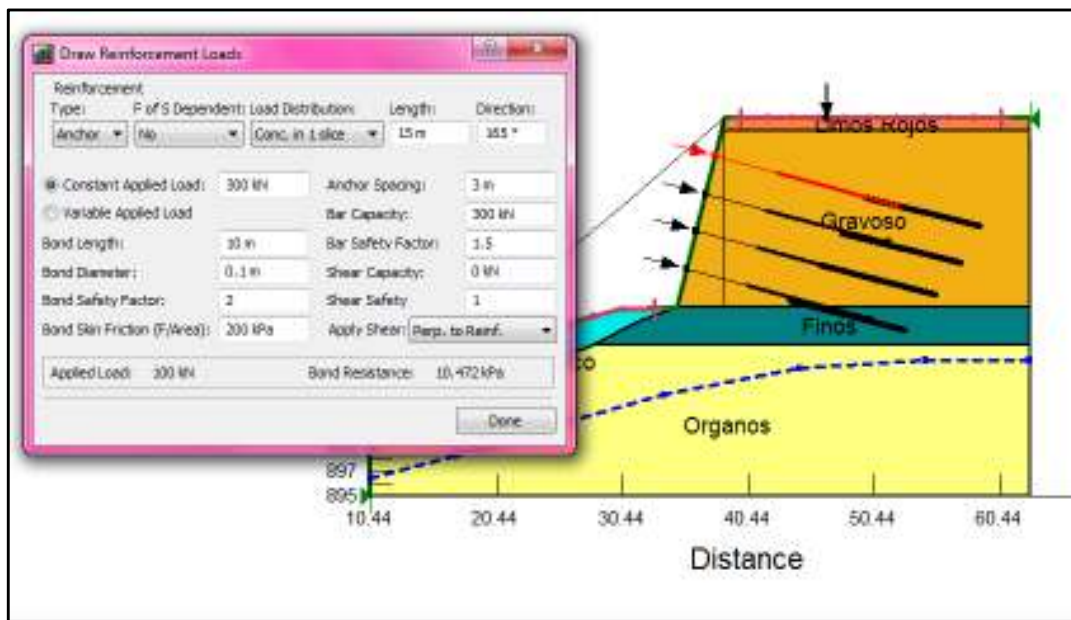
Draw Reinforcement Loads

Reinforcement
Type: Anchor
F of S Dependent: No
Load Distribution: Conc. in 1 slice.
Length: 15 m
Direction: 165 °

Constant Applied Load: 300 kN
Variable Applied Load
Bond Length: 10 m
Bond Diameter: 0.1 m
Bond Safety Factor: 2
Bond Skin Friction (F/Area): 200 kPa
Anchor Spacing: 3 m
Bar Capacity: 300 kN
Bar Safety Factor: 1.5
Shear Capacity: 0 kN
Shear Safety: 1
Apply Shear: Perp. to Reinf.

Applied Load: 100 kN
Bond Resistance: 10.472 kPa

Done

Limos Rojos
Gravoso
Finos
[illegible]co
Organos
897
895
10.44
20.44
30.44
40.44
50.44
60.44
Distance